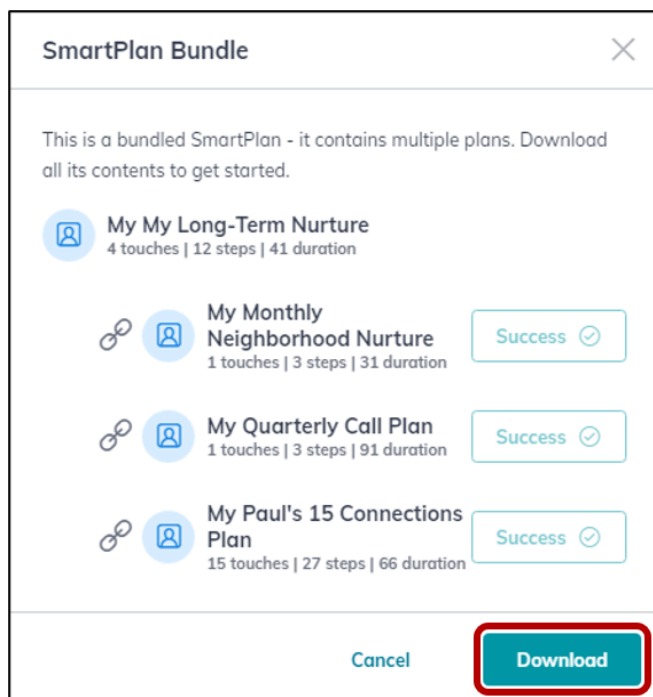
SmartPlan Bundle

This is a bundled SmartPlan - it contains multiple plans. Download all its contents to get started.

My My Long-Term Nurture
4 touches | 12 steps | 41 duration

My Monthly Neighborhood Nurture
1 touches | 3 steps | 31 duration
Success

My Quarterly Call Plan
1 touches | 3 steps | 91 duration
Success

My Paul's 15 Connections Plan
15 touches | 27 steps | 66 duration
Success

Cancel
Download